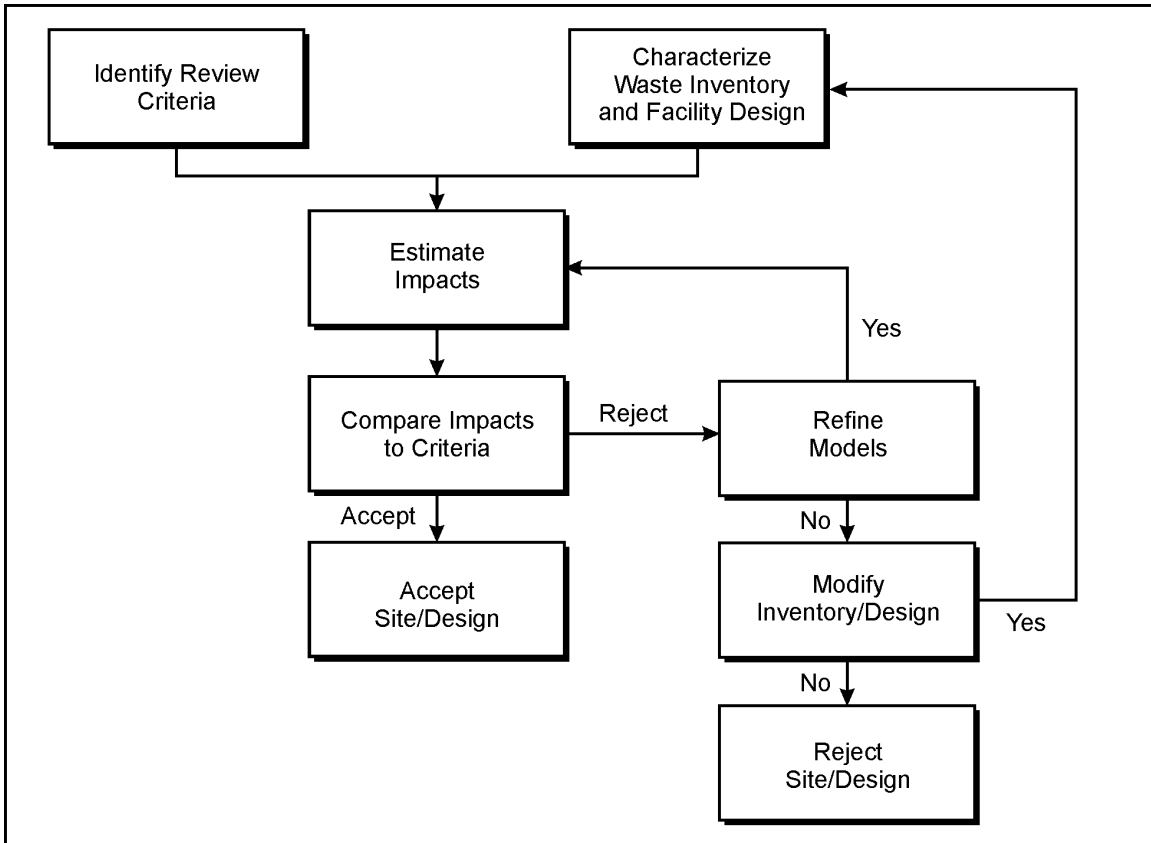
Identify Review Criteria

Characterize Waste Inventory and Facility Design

Estimate Impacts

Yes

Compare Impacts to Criteria

Reject

Refine Models

Accept

No

Accept Site/Design

Modify Inventory/Design

Yes

No

Reject Site/Design